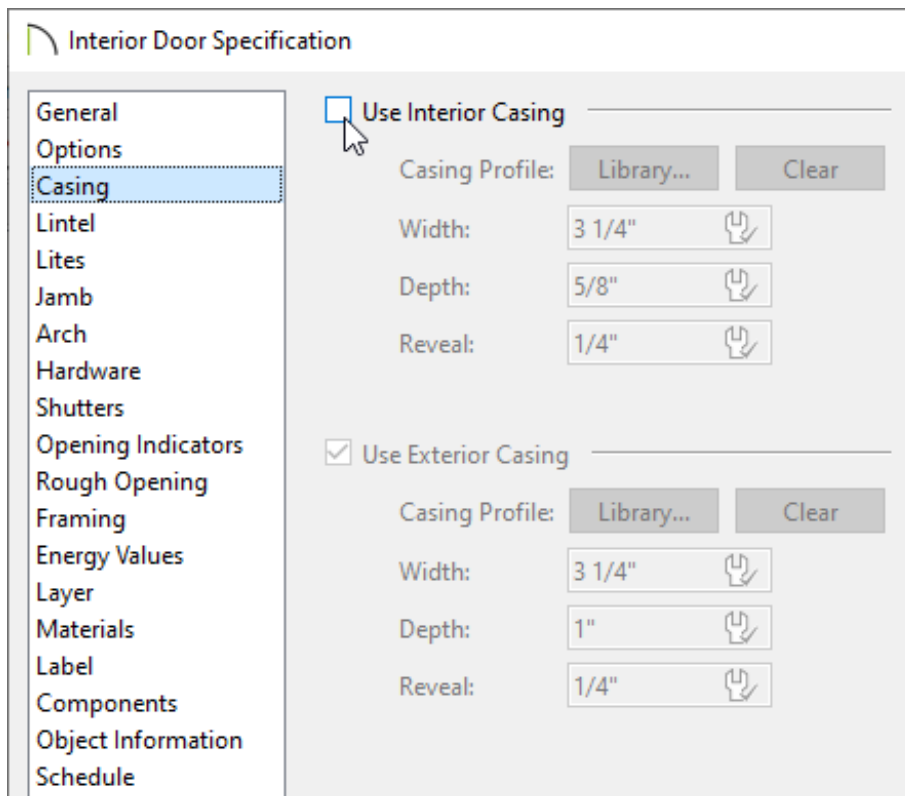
Interior Door Specification

General
Options
Casing
Lintel
Lites
Jamb
Arch
Hardware
Shutters
Opening Indicators
Rough Opening
Framing
Energy Values
Layer
Materials
Label
Components
Object Information
Schedule

Use Interior Casing

Casing Profile: Library... Clear

Width: 3 1/4"

Depth: 5/8"

Reveal: 1/4"

Use Exterior Casing

Casing Profile: Library... Clear

Width: 3 1/4"

Depth: 1"

Reveal: 1/4"